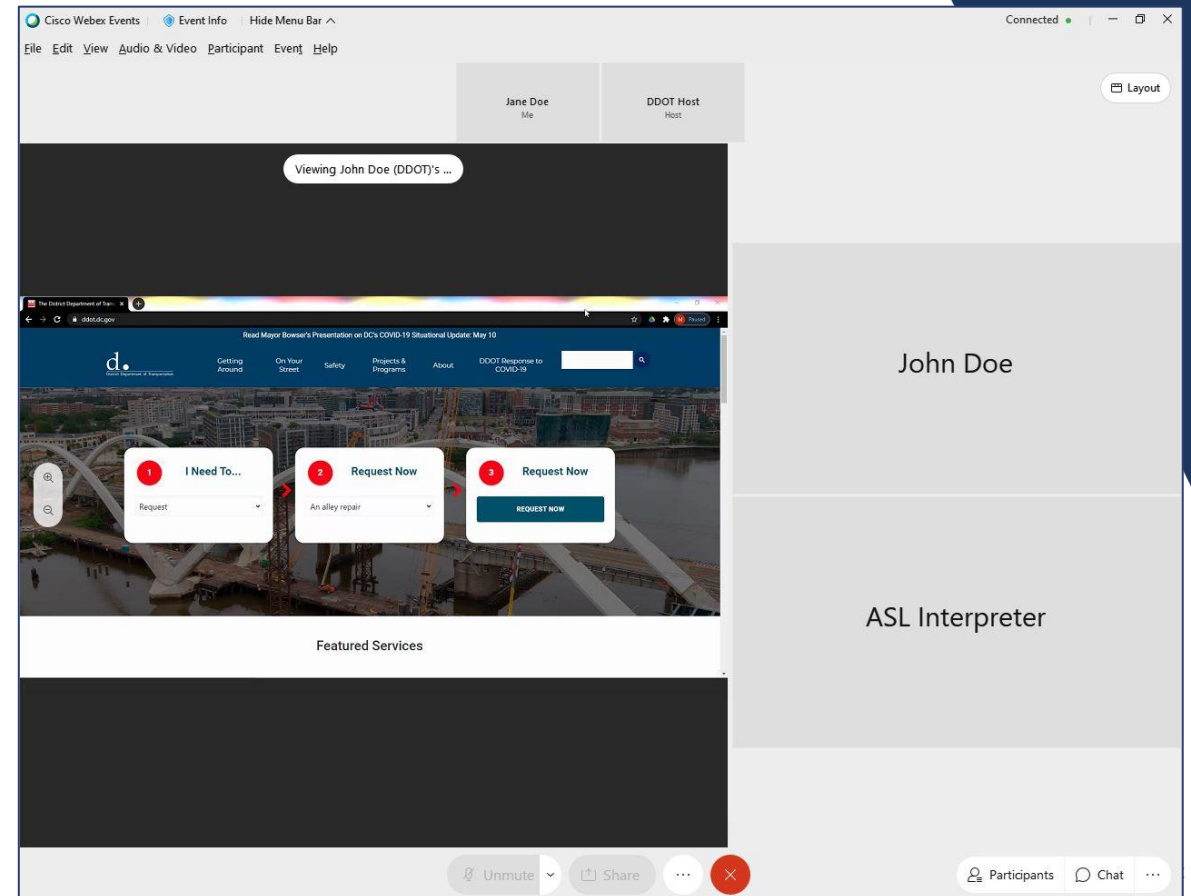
Cisco Webex Events | Event Info | Hide Menu Bar ^

Connected

File Edit View Audio & Video Participant Event Help

Jane Doe
Me

DDOT Host
Host

Layout

Viewing John Doe (DDOT)'s ...

The District Department of Tran

ddot.dc.gov

Paused

Read Mayor Bowser's Presentation on DC's COVID-19 Situational Update: May 10

d.
District Department of Transportation

Getting Around

On Your Street

Safety

Projects & Programs

About

DDOT Response to COVID-19

1 I Need To...

Request

2 Request Now

An alley repair

3 Request Now

REQUEST NOW

Featured Services

John Doe

ASL Interpreter

Unmute

Share

Participants

Chat